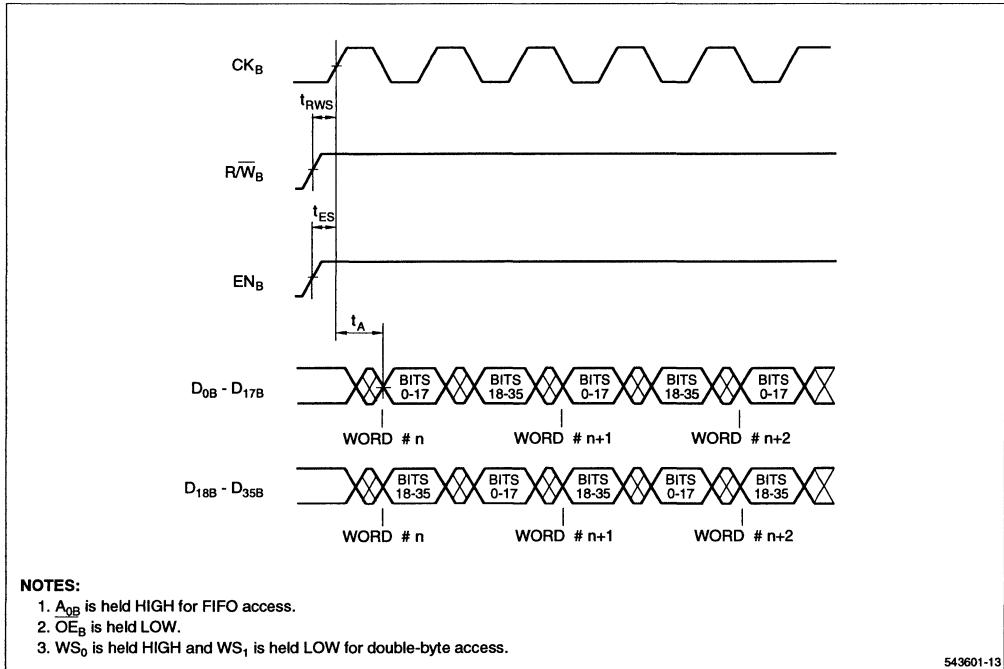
$CK_B$

$t_{RWS}$

$R/\overline{W}_B$

$t_{ES}$

$EN_B$

$t_A$

$D_{0B}$ - $D_{17B}$

BITS 0-17

BITS 18-35

BITS 0-17

BITS 18-35

BITS 0-17

WORD # n

WORD # n+1

WORD # n+2

$D_{18B}$ - $D_{35B}$

BITS 18-35

BITS 0-17

BITS 18-35

BITS 0-17

BITS 18-35

WORD # n

WORD # n+1

WORD # n+2

NOTES:
1. $A_{0B}$ is held HIGH for FIFO access.
2. $\overline{OE}_B$ is held LOW.
3. $WS_0$ is held HIGH and $WS_1$ is held LOW for double-byte access.

543601-13